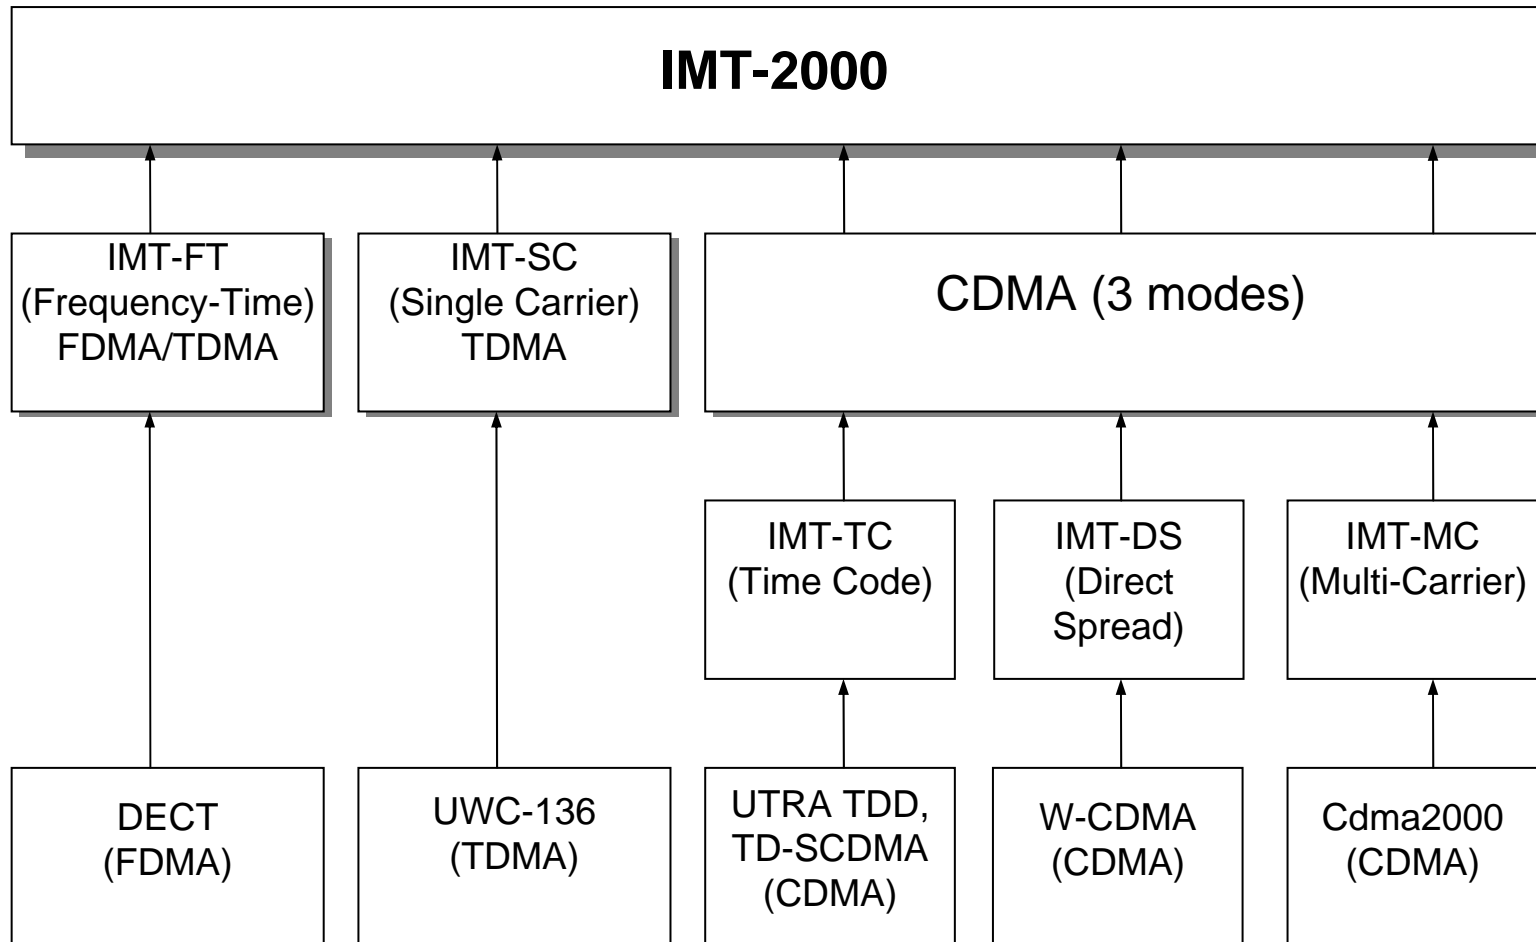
IMT-2000

IMT-FT
(Frequency-Time)
FDMA/TDMA

IMT-SC
(Single Carrier)
TDMA

CDMA (3 modes)

IMT-TC
(Time Code)

IMT-DS
(Direct
Spread)

IMT-MC
(Multi-Carrier)

DECT
(FDMA)

UWC-136
(TDMA)

UTRA TDD,
TD-SCDMA
(CDMA)

W-CDMA
(CDMA)

Cdma2000
(CDMA)